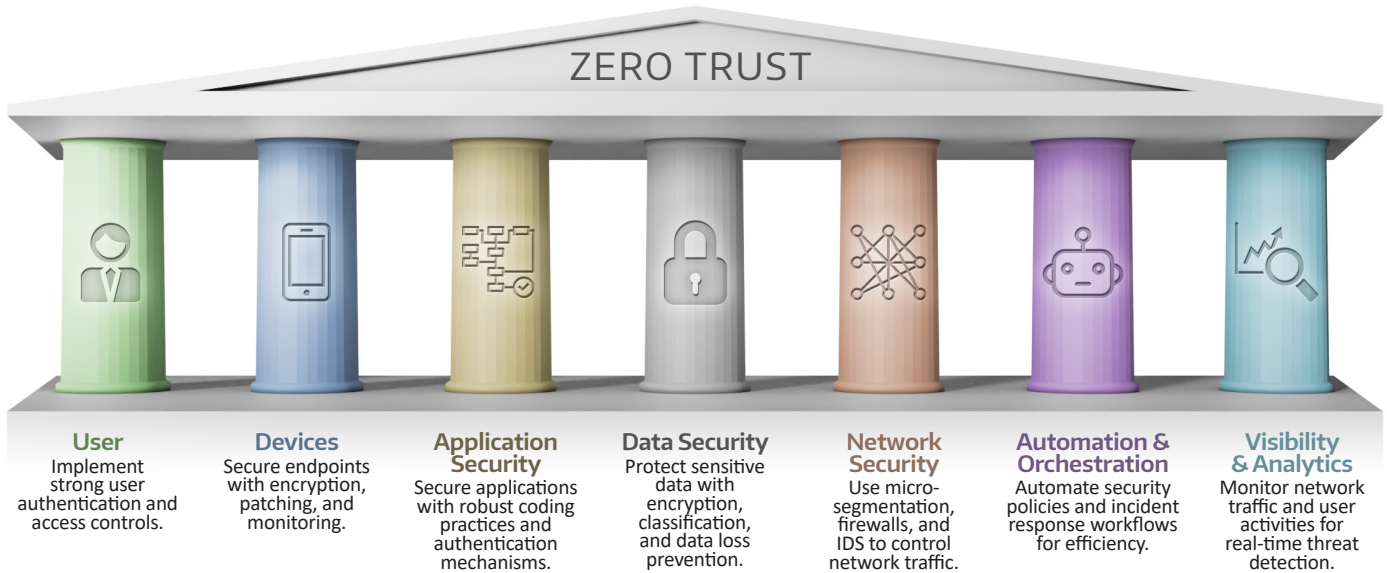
ZERO TRUST

User
Implement strong user authentication and access controls.

Devices
Secure endpoints with encryption, patching, and monitoring.

Application Security
Secure applications with robust coding practices and authentication mechanisms.

Data Security
Protect sensitive data with encryption, classification, and data loss prevention.

Network Security
Use microsegmentation, firewalls, and IDS to control network traffic.

Automation & Orchestration
Automate security policies and incident response workflows for efficiency.

Visibility & Analytics
Monitor network traffic and user activities for real-time threat detection.